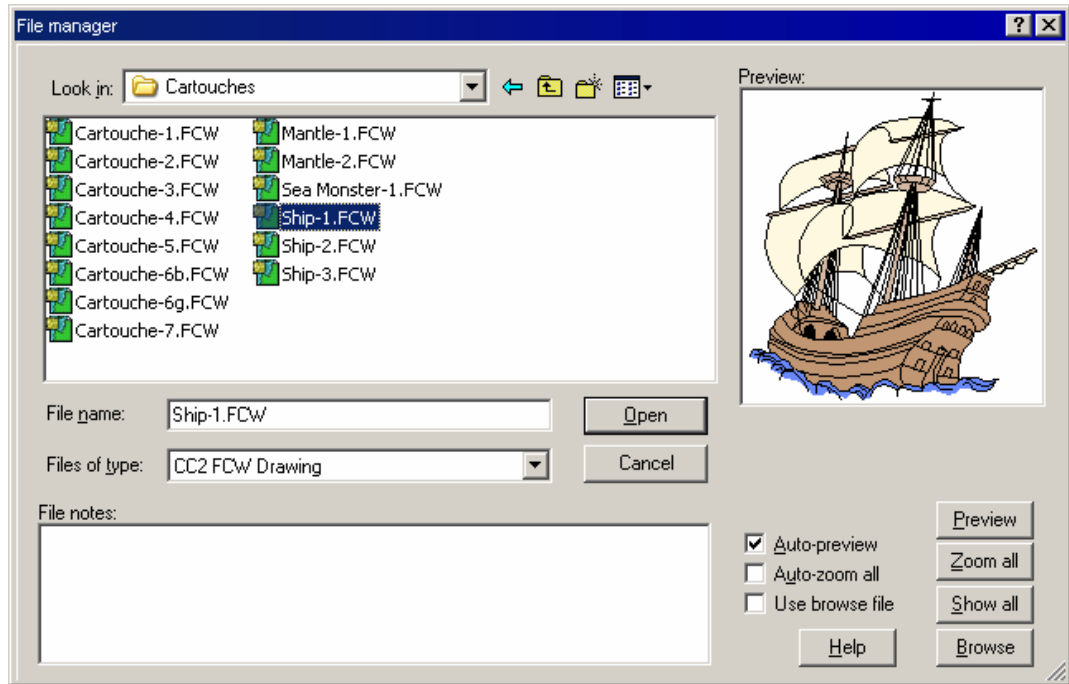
File manager

?

Look in: Cartouches

Preview:

Cartouche-1.FCW
Cartouche-2.FCW
Cartouche-3.FCW
Cartouche-4.FCW
Cartouche-5.FCW
Cartouche-6b.FCW
Cartouche-6g.FCW
Cartouche-7.FCW
Mantle-1.FCW
Mantle-2.FCW
Sea Monster-1.FCW
Ship-1.FCW
Ship-2.FCW
Ship-3.FCW

File name: Ship-1.FCW

Open

Files of type: CC2 FCW Drawing

Cancel

File notes:

Auto-preview
Auto-zoom all
Use browse file

Preview
Zoom all
Show all
Help
Browse